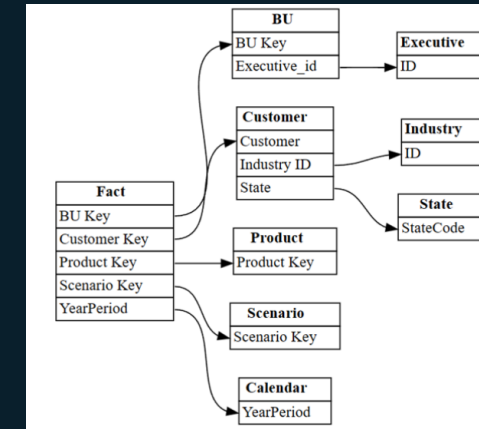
| BU |
|---|
| BU Key |
| Executive_id |

| Executive |
|---|
| ID |

| Customer |
|---|
| Customer |
| Industry ID |
| State |

| Industry |
|---|
| ID |

| State |
|---|
| StateCode |

| Fact |
|---|
| BU Key |
| Customer Key |
| Product Key |
| Scenario Key |
| YearPeriod |

| Product |
|---|
| Product Key |

| Scenario |
|---|
| Scenario Key |

| Calendar |
|---|
| YearPeriod |